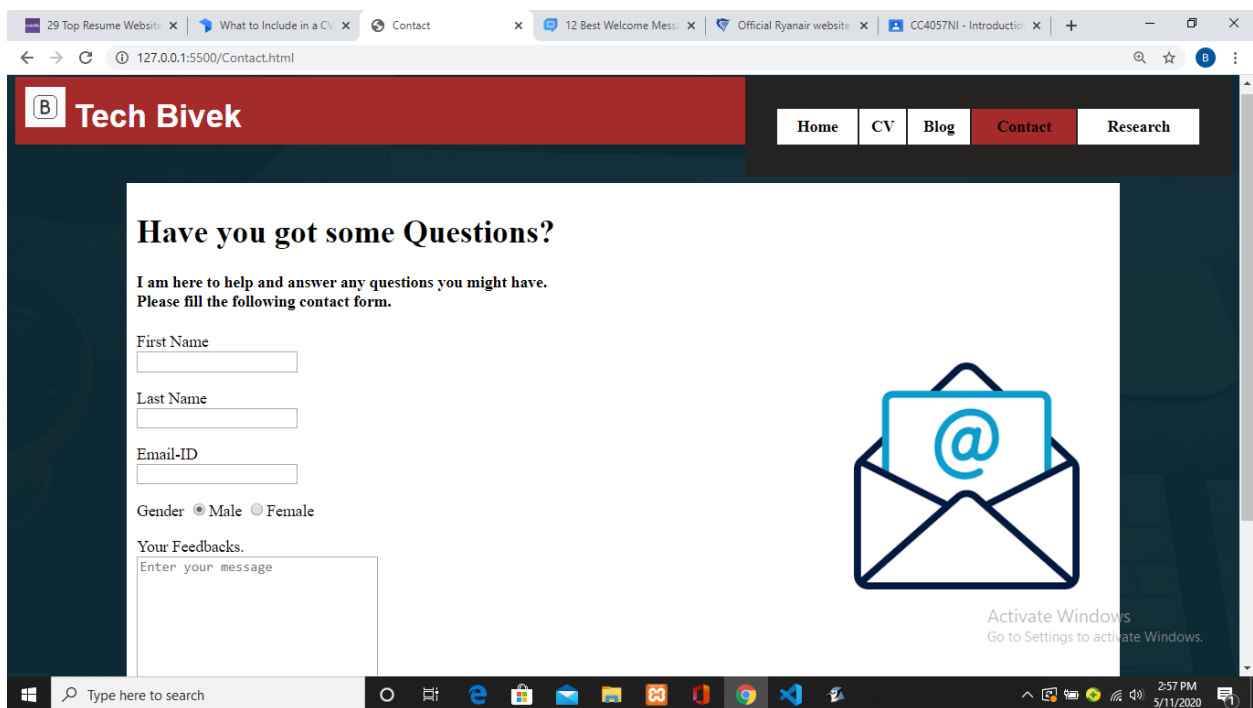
29 Top Resume Website ×
What to Include in a CV ×
Contact ×
12 Best Welcome Mess ×
Official Ryanair website ×
CC4057NI - Introductio ×
+

127.0.0.1:5500/Contact.html

B Tech Bivek

Home CV Blog Contact Research

Have you got some Questions?

I am here to help and answer any questions you might have.
Please fill the following contact form.

First Name

Last Name

Email-ID

Gender Male Female

Your Feedbacks.
Enter your message

@

Activate Windows
Go to Settings to activate Windows.

Type here to search

2:57 PM
5/11/2020